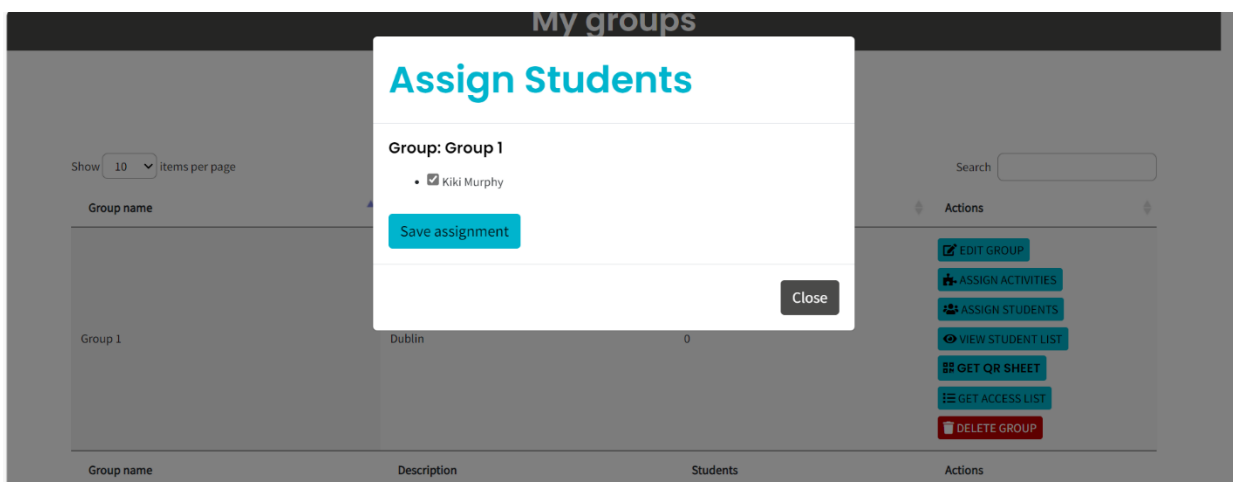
My groups

Assign Students

Group: Group 1

- Kiki Murphy

Save assignment

Close

Show 10 items per page

Search

| Group name | | | Actions |
|---|---|---|---|
| Group 1 | Dublin | 0 | EDIT GROUP ASSIGN ACTIVITIES ASSIGN STUDENTS VIEW STUDENT LIST GET QR SHEET GET ACCESS LIST DELETE GROUP |
| Group name | Description | Students | Actions |